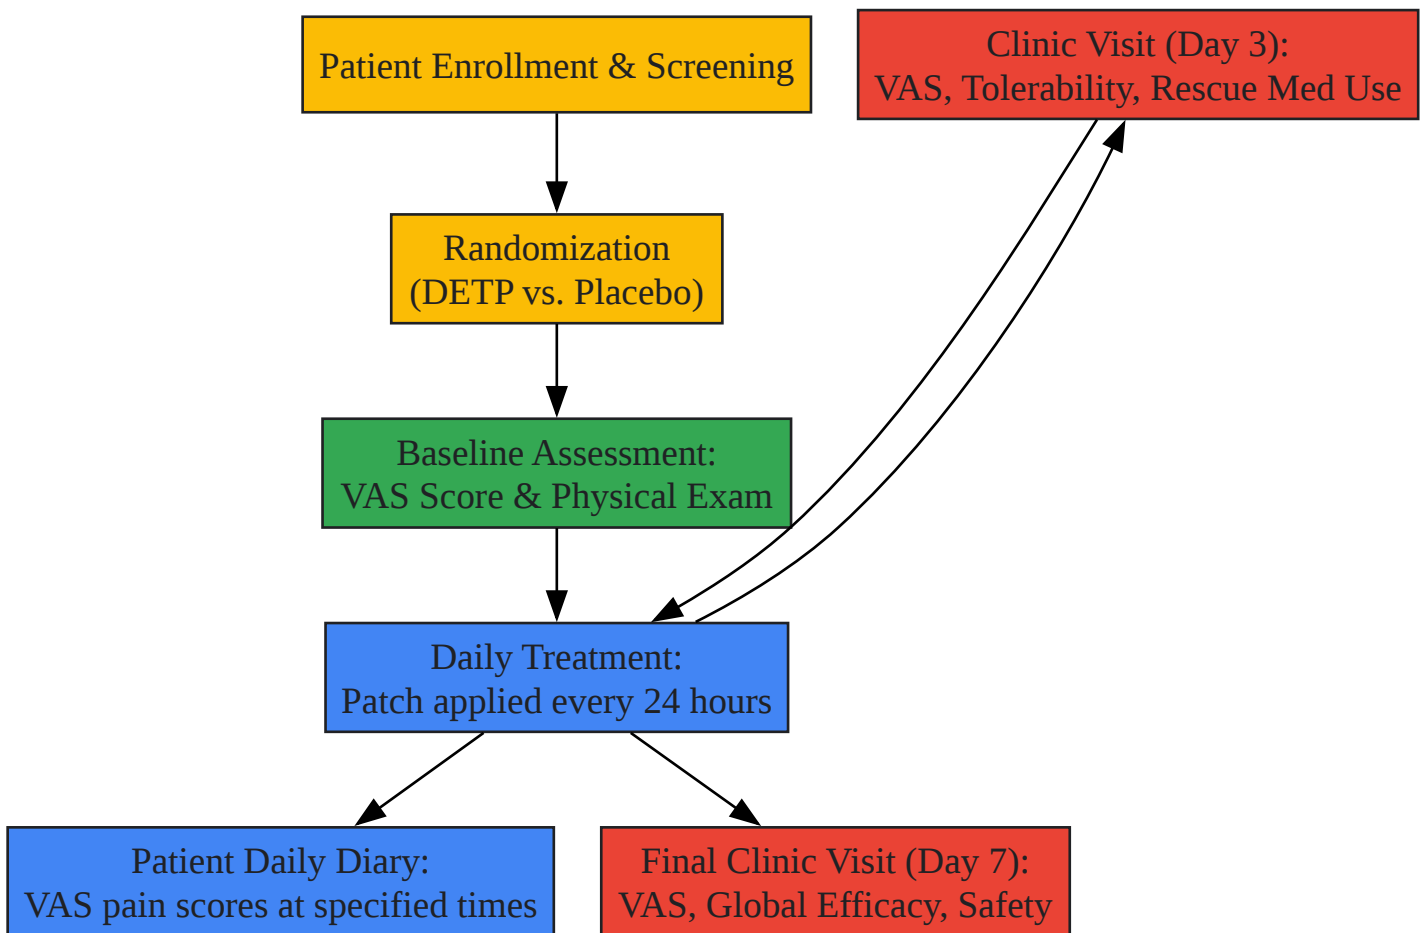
Patient Enrollment & Screening

Clinic Visit (Day 3):
VAS, Tolerability, Rescue Med Use

Randomization
(DETP vs. Placebo)

Baseline Assessment:
VAS Score & Physical Exam

Daily Treatment:
Patch applied every 24 hours

Patient Daily Diary:
VAS pain scores at specified times

Final Clinic Visit (Day 7):
VAS, Global Efficacy, Safety